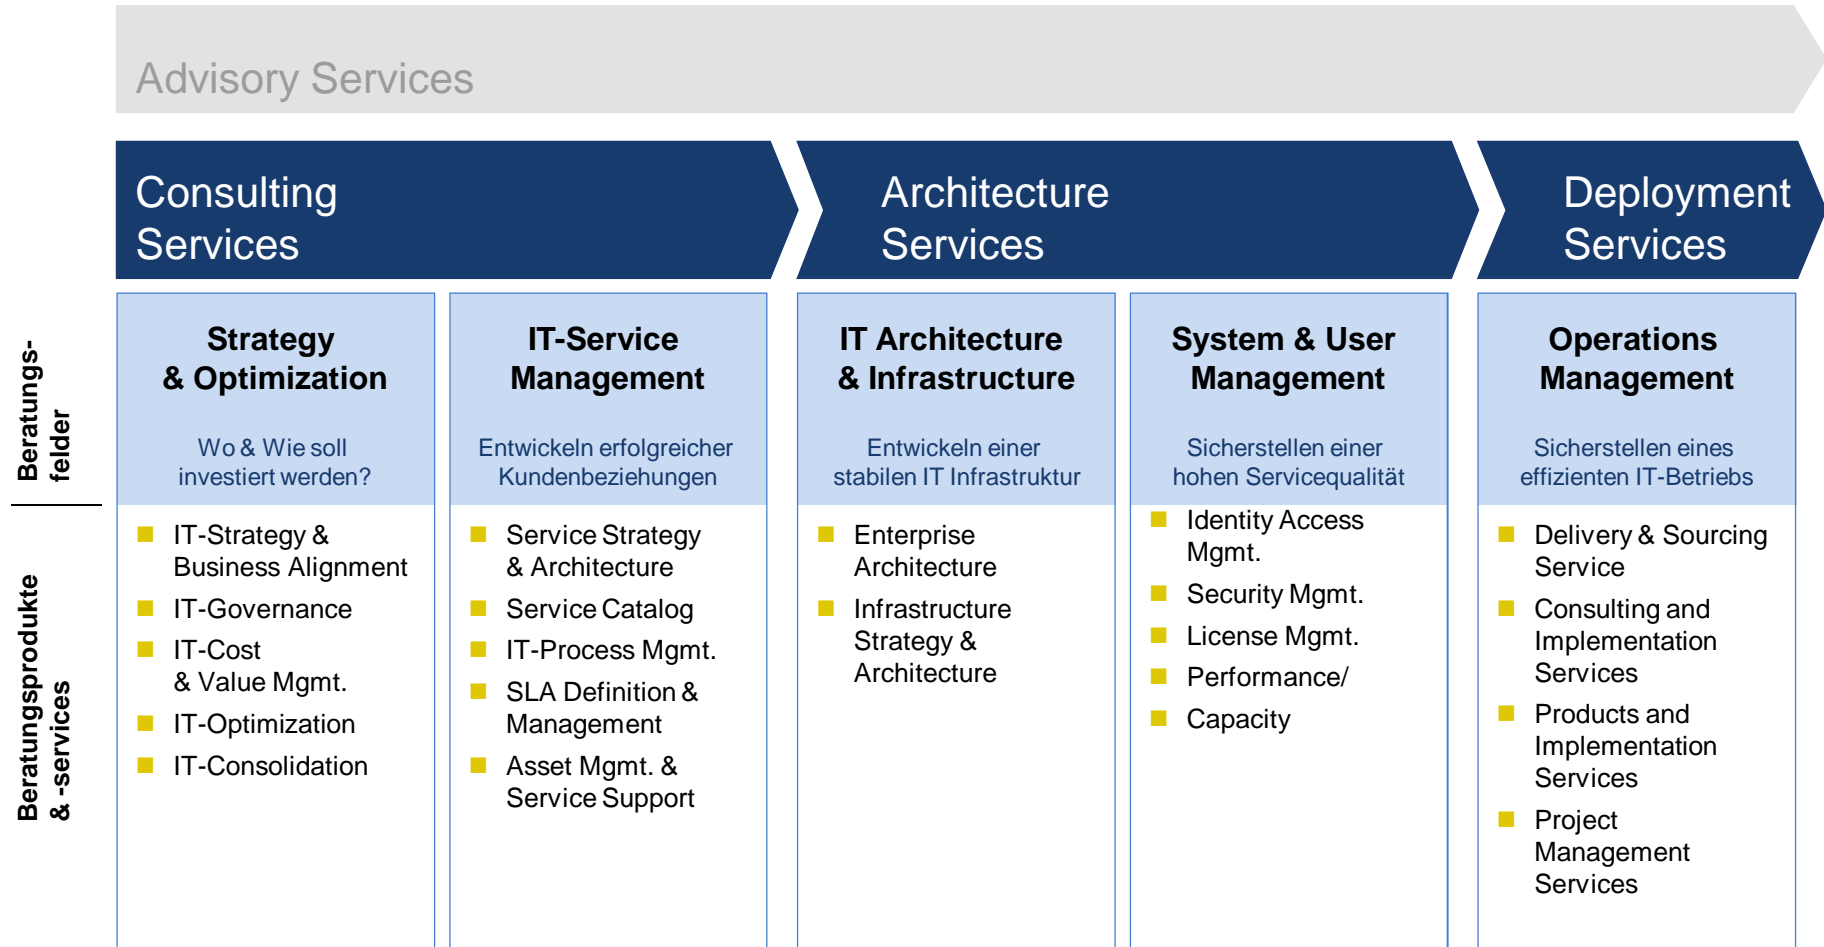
Advisory Services

Consulting Services

Architecture Services

Deployment Services

Beratungsfelder

Beratungsprodukte & -services

Strategy & Optimization

Wo & Wie soll investiert werden?

- IT-Strategy & Business Alignment
- IT-Governance
- IT-Cost & Value Mgmt.
- IT-Optimization
- IT-Consolidation

IT-Service Management

Entwickeln erfolgreicher Kundenbeziehungen

- Service Strategy & Architecture
- Service Catalog
- IT-Process Mgmt.
- SLA Definition & Management
- Asset Mgmt. & Service Support

IT Architecture & Infrastructure

Entwickeln einer stabilen IT Infrastruktur

- Enterprise Architecture
- Infrastructure Strategy & Architecture

System & User Management

Sicherstellen einer hohen Servicequalität

- Identity Access Mgmt.
- Security Mgmt.
- License Mgmt.
- Performance/
- Capacity

Operations Management

Sicherstellen eines effizienten IT-Betriebs

- Delivery & Sourcing Service
- Consulting and Implementation Services
- Products and Implementation Services
- Project Management Services